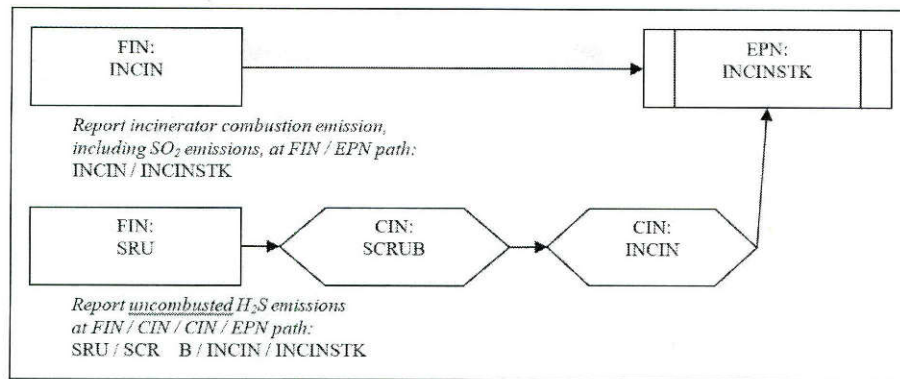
FIN:
INCIN

EPN:
INCINSTK

*Report incinerator combustion emission, including $SO_2$ emissions, at FIN / EPN path:*
INCIN / INCINSTK

FIN:
SRU

CIN:
SCRUB

CIN:
INCIN

*Report uncombusted $H_2S$ emissions at FIN / CIN / CIN / EPN path:*
SRU / SCR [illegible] B / INCIN / INCINSTK